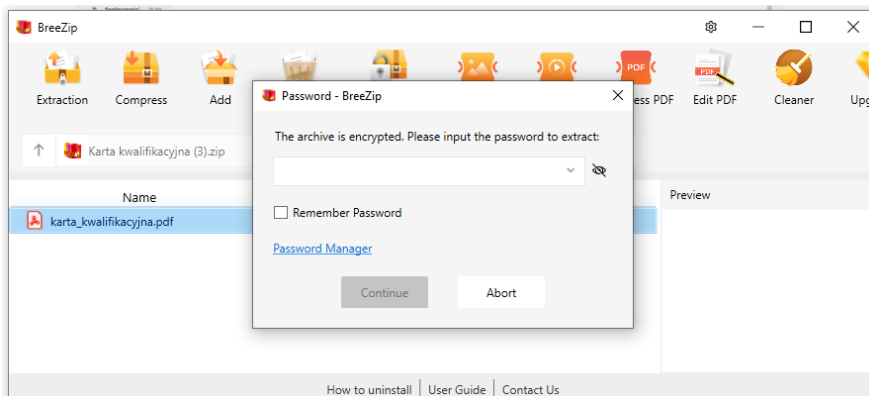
BreeZip

Extraction Compress Add ess PDF Edit PDF Cleaner Upg

Karta kwalifikacyjna (3).zip

Name

karta_kwalifikacyjna.pdf

Preview

Password - BreeZip

The archive is encrypted. Please input the password to extract:

Remember Password

Password Manager

Continue Abort

How to uninstall | User Guide | Contact Us